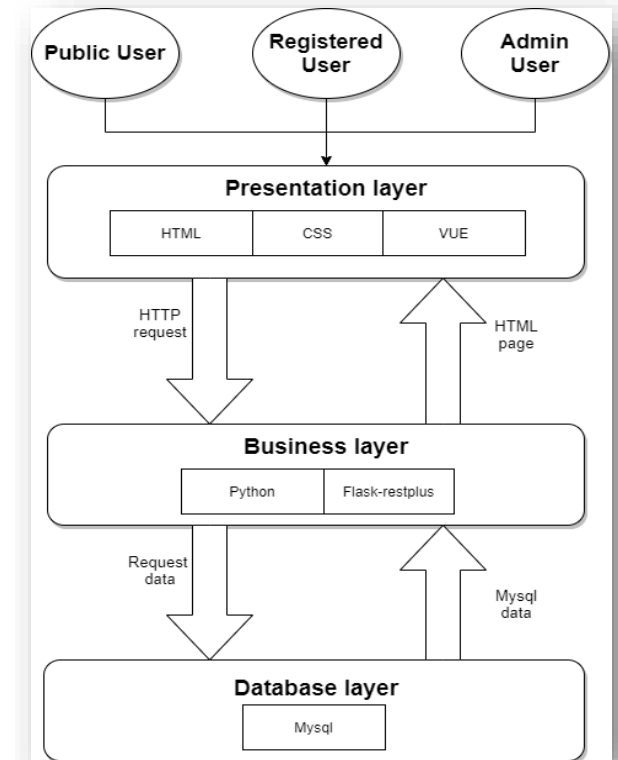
Public User

Registered User

Admin User

Presentation layer

| HTML | CSS | VUE |
|---|---|---|

HTTP request

HTML page

Business layer

| Python | Flask-restplus |
|---|---|

Request data

Mysql data

Database layer

Mysql